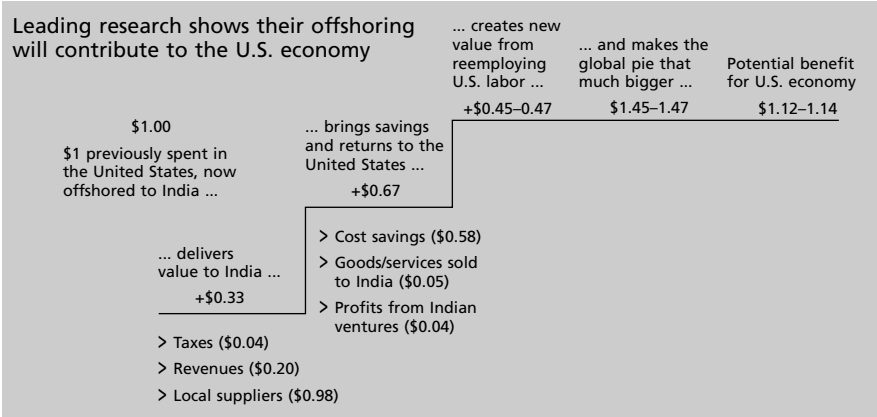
Leading research shows their offshoring will contribute to the U.S. economy

$1.00

$1 previously spent in the United States, now offshored to India ...

... delivers value to India ...

+$0.33

> Taxes ($0.04)

> Revenues ($0.20)

> Local suppliers ($0.98)

... brings savings and returns to the United States ...

+$0.67

> Cost savings ($0.58)

> Goods/services sold to India ($0.05)

> Profits from Indian ventures ($0.04)

... creates new value from reemploying U.S. labor ...

+$0.45–0.47

... and makes the global pie that much bigger ...

$1.45–1.47

Potential benefit for U.S. economy

$1.12–1.14